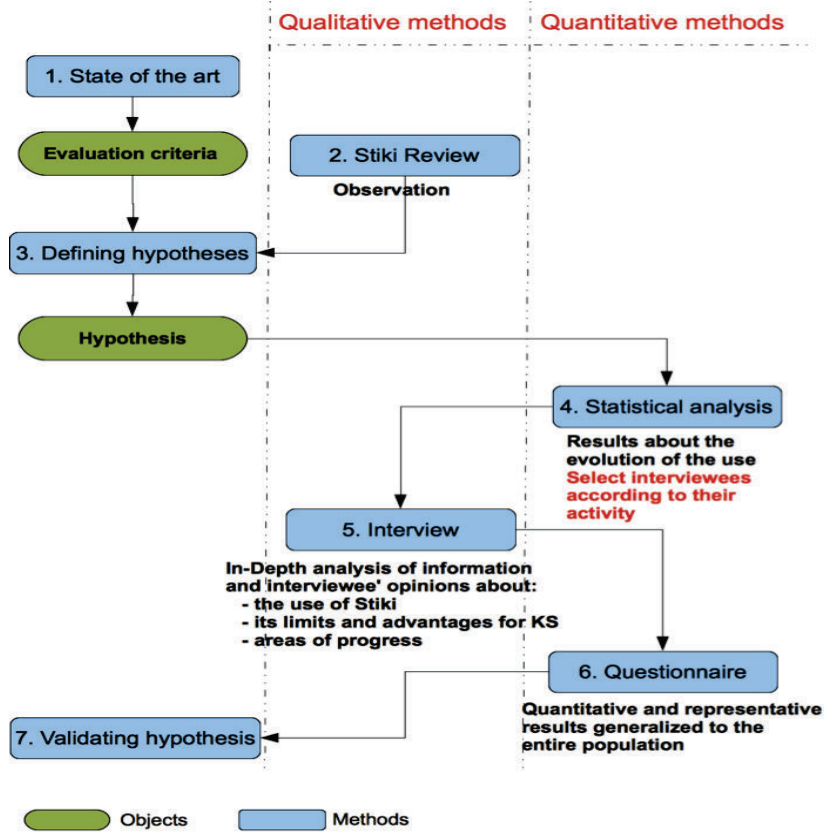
Qualitative methods

Quantitative methods

1. State of the art

Evaluation criteria

2. Stiki Review

Observation

3. Defining hypotheses

Hypothesis

4. Statistical analysis

Results about the evolution of the use
Select interviewees according to their activity

5. Interview

In-Depth analysis of information and interviewee' opinions about:
- the use of Stiki
- its limits and advantages for KS
- areas of progress

6. Questionnaire

Quantitative and representative results generalized to the entire population

7. Validating hypothesis

Objects

Methods